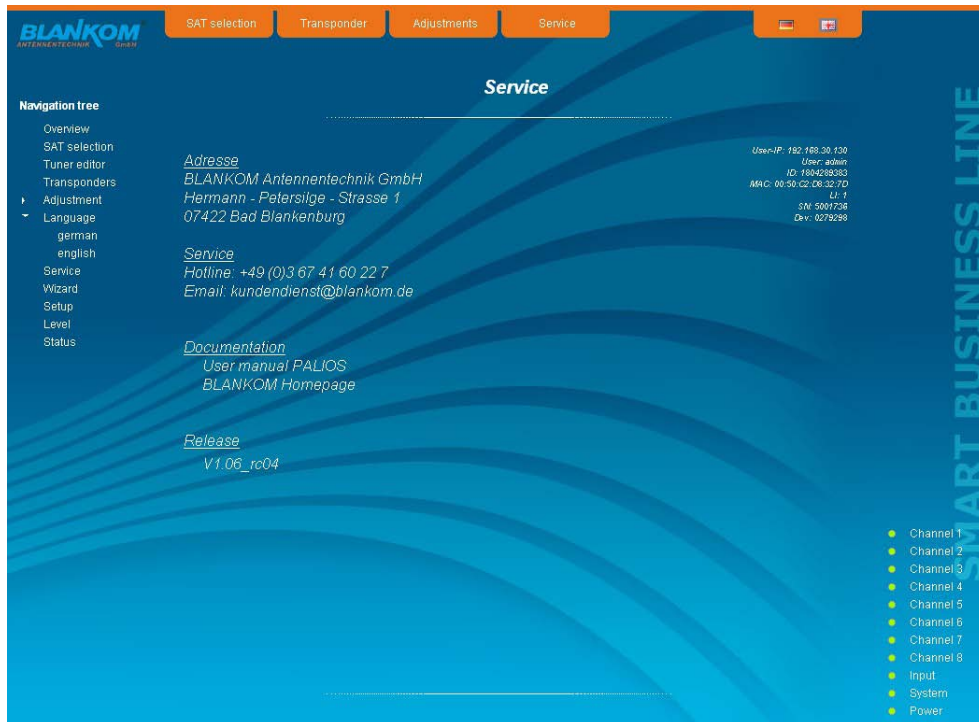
BLANKOM
ANTENNENTECHNIK GmbH

SAT selection
Transponder
Adjustments
Service

Service

Navigation tree
Overview
SAT selection
Tuner editor
Transponders
Adjustment
Language
german
english
Service
Wizard
Setup
Level
Status

Adresse
BLANKOM Antennentechnik GmbH
Hermann - Petersilge - Strasse 1
07422 Bad Blankenburg

Service
Hotline: +49 (0)3 67 41 60 22 7
Email: kundendienst@blankom.de

Documentation
User manual PALIOS
BLANKOM Homepage

Release
V1.06_rc04

User-IP: 192.168.30.130
User: admin
ID: 1804289383
MAC: 00:50:C2:D8:32:7D
LI: 1
SN: 5001736
Dev: 0279298

SMART BUSINESS LINE

Channel 1
Channel 2
Channel 3
Channel 4
Channel 5
Channel 6
Channel 7
Channel 8
Input
System
Power